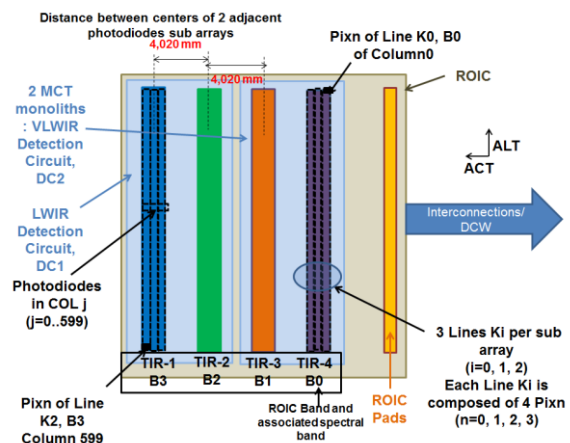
Distance between centers of 2 adjacent photodiodes sub arrays

4,020 mm

4,020 mm

Pixn of Line K0, B0 of Column0

ROIC

2 MCT monoliths : VLWIR Detection Circuit, DC2

ALT

ACT

LWIR Detection Circuit, DC1

Interconnections/ DCW

Photodiodes in COL j (j=0..599)

3 Lines Ki per sub array (i=0, 1, 2) Each Line Ki is composed of 4 Pixn (n=0, 1, 2, 3)

TIR-1 B3

TIR-2 B2

TIR-3 B1

TIR-4 B0

ROIC Pads

Pixn of Line K2, B3 Column 599

ROIC Band and associated spectral band